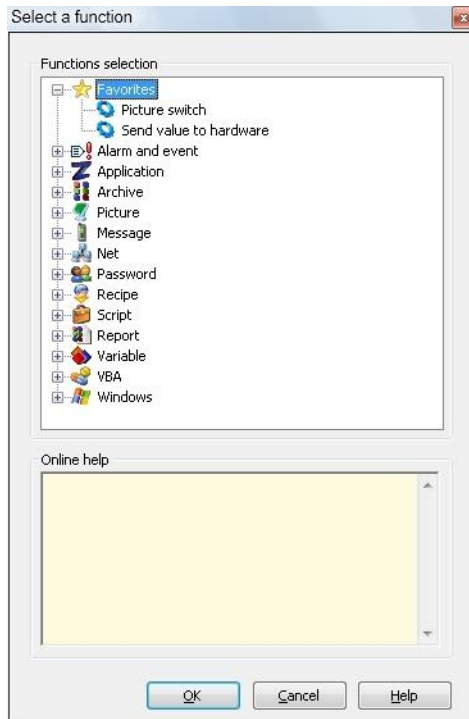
Select a function

Functions selection

Favorites
Picture switch
Send value to hardware
Alarm and event
Application
Archive
Picture
Message
Net
Password
Recipe
Script
Report
Variable
VBA
Windows

Online help

OK
Cancel
Help